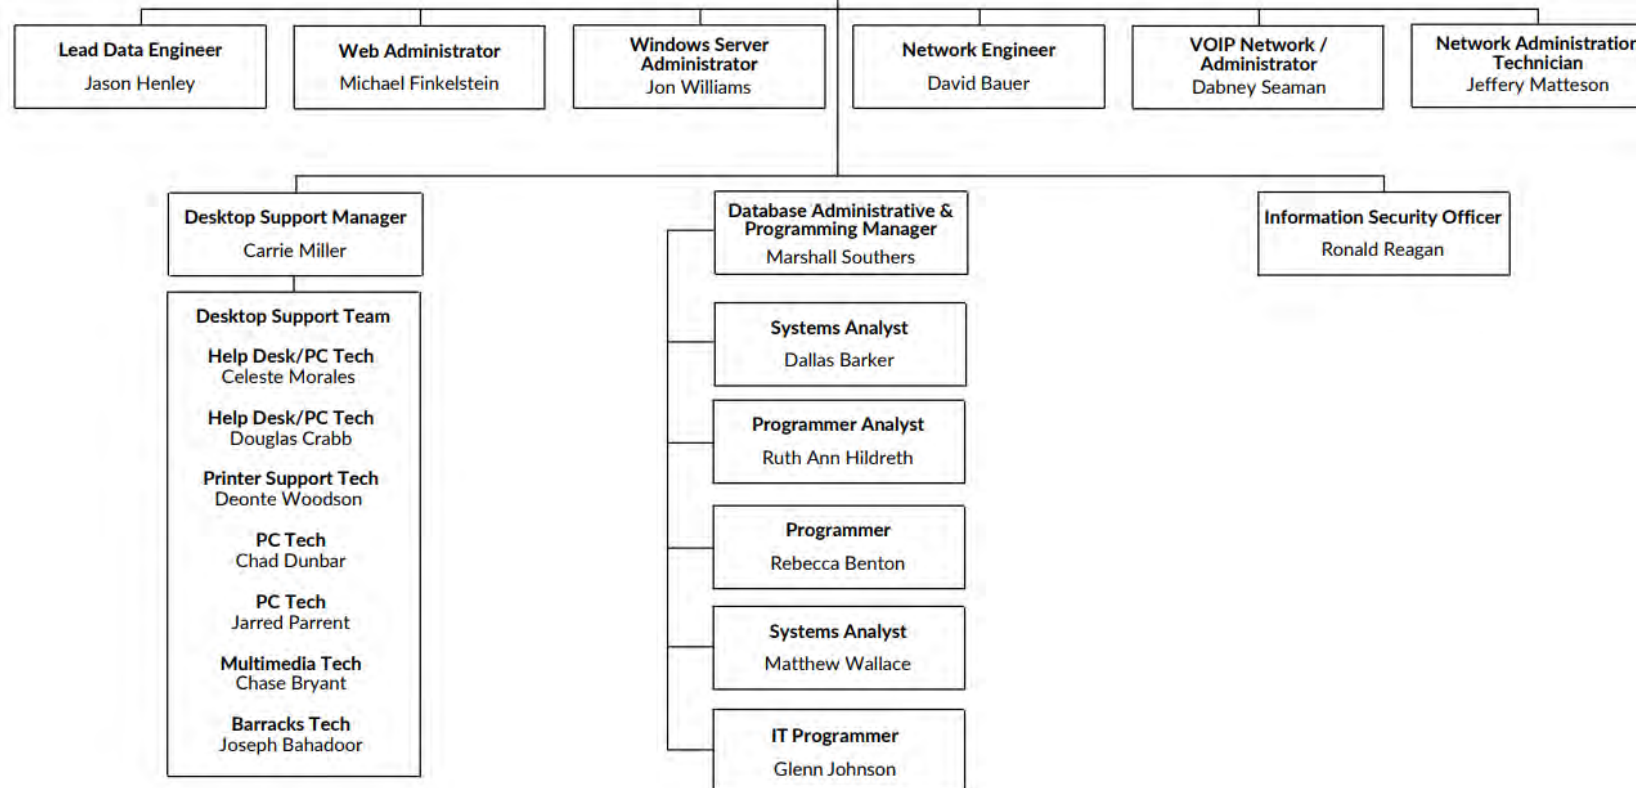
Lead Data Engineer
Jason Henley

Web Administrator
Michael Finkelstein

Windows Server Administrator
Jon Williams

Network Engineer
David Bauer

VOIP Network / Administrator
Dabney Seaman

Network Administratior Technician
Jeffery Matteson

Desktop Support Manager
Carrie Miller

Desktop Support Team

Help Desk/PC Tech
Celeste Morales

Help Desk/PC Tech
Douglas Crabb

Printer Support Tech
Deonte Woodson

PC Tech
Chad Dunbar

PC Tech
Jarred Parrent

Multimedia Tech
Chase Bryant

Barracks Tech
Joseph Bahadoor

Database Administrative & Programming Manager
Marshall Southers

Systems Analyst
Dallas Barker

Programmer Analyst
Ruth Ann Hildreth

Programmer
Rebecca Benton

Systems Analyst
Matthew Wallace

IT Programmer
Glenn Johnson

Information Security Officer
Ronald Reagan